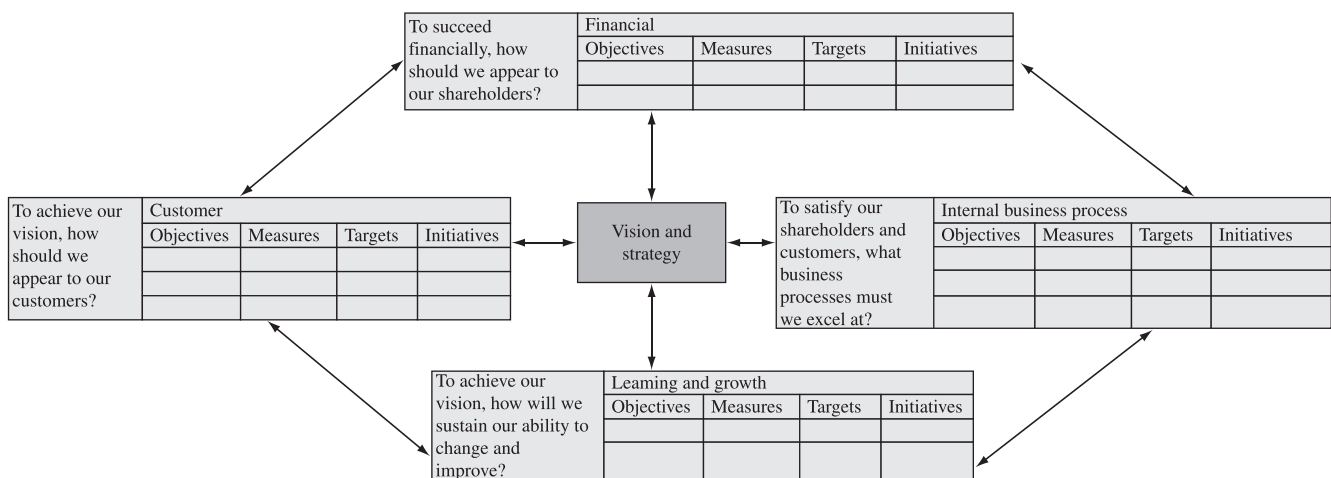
To succeed financially, how should we appear to our shareholders?

| Financial | | | |
|---|---|---|---|
| Objectives | Measures | Targets | Initiatives |
| | | | |
| | | | |

To achieve our vision, how should we appear to our customers?

| Customer | | | |
|---|---|---|---|
| Objectives | Measures | Targets | Initiatives |
| | | | |
| | | | |
| | | | |

Vision and strategy

To satisfy our shareholders and customers, what business processes must we excel at?

| Internal business process | | | |
|---|---|---|---|
| Objectives | Measures | Targets | Initiatives |
| | | | |
| | | | |
| | | | |

To achieve our vision, how will we sustain our ability to change and improve?

| Learning and growth | | | |
|---|---|---|---|
| Objectives | Measures | Targets | Initiatives |
| | | | |
| | | | |